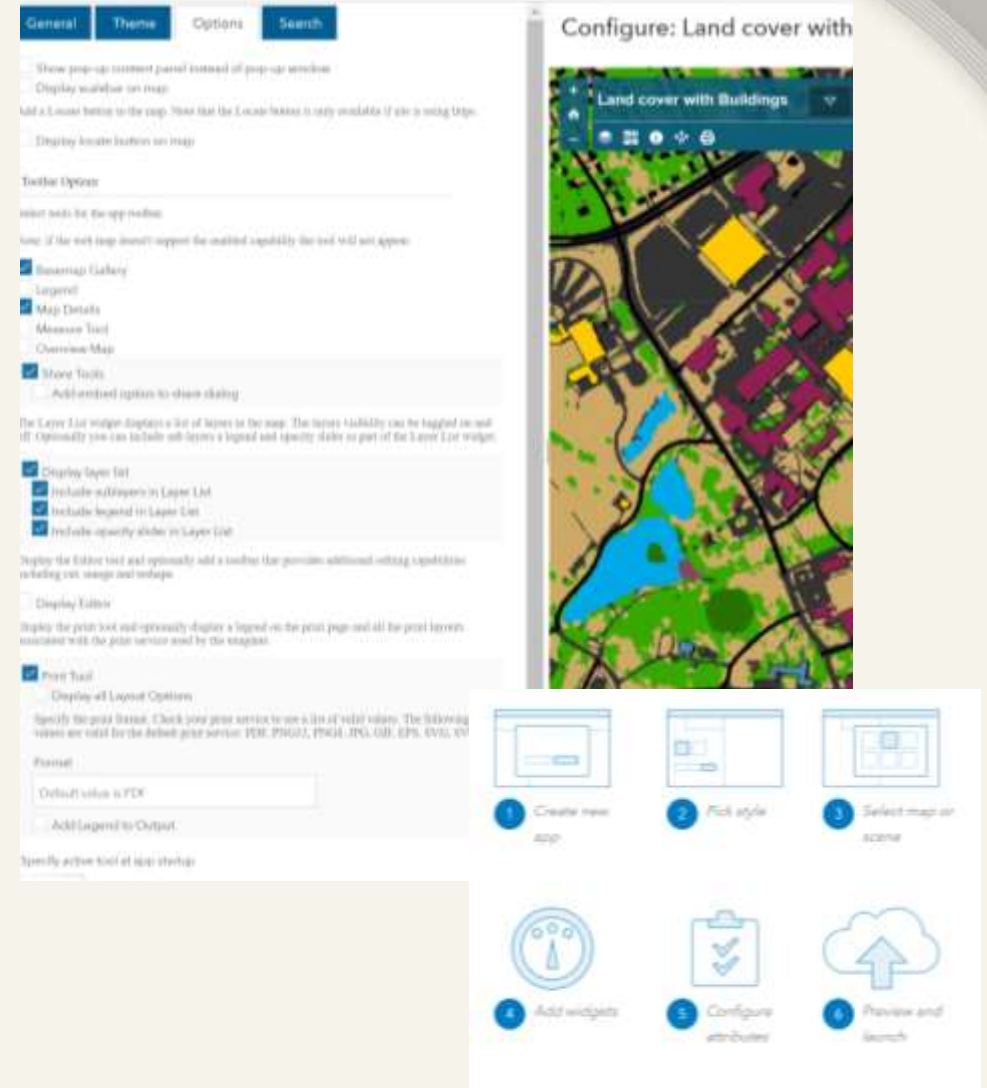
General | Theme | Options | Search

Show pop-up content panel instead of pop-up window
Display scalebar on map

Add a Locate button to the map. Note that the Locate button is only available if site is using https.

Display locate button on map

Toolbar Options

Select tools for the app toolbar.

Note: If the web map doesn't support the enabled capability the tool will not appear.

Basemap Gallery
Legend
Map Details
Measure Tool
Overview Map
Share Tools
Add embed option to share dialog

The Layer List widget displays a list of layers in the map. The layers visibility can be toggled on and off. Optionally you can include sub layers a legend and opacity slider as part of the Layer List widget.

Display layer list
Include sublayers in Layer List
Include legend in Layer List
Include opacity slider in Layer List

Display the Editor tool and optionally add a toolbar that provides additional editing capabilities including cut, merge and reshape.

Display Editor

Display the print tool and optionally display a legend on the print page and all the print layouts associated with the print service used by the template.

Print Tool
Display all Layout Options

Specify the print format. Check your print service to see a list of valid values. The following values are valid for the default print service: PDF, PNG32, PNG8, JPG, GIF, EPS, SVG, SV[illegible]

Format

Default value is PDF

Add Legend to Output

Specify active tool at app startup

Configure: Land cover with

Land cover with Buildings

1 Create new app
2 Pick style
3 Select map or scene
4 Add widgets
5 Configure attributes
6 Preview and launch